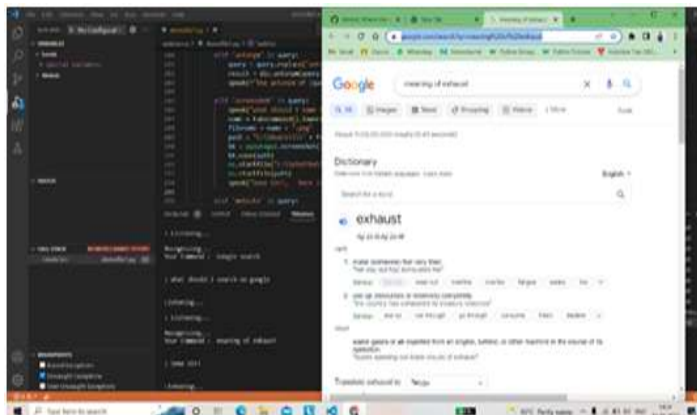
elif 'wiki' in query:
query = query.replace(
result = wikipedia.su
speak("According to

elif 'screenshot' in query:
speak("what should I name
name = takeCommand().lower
filename = name + '.png'
path = "C:\Users\
SS = pyautogui.screenshot
ss.save(path)
os.startfile("C:\Users\
os.startfile(path)
speak("Here sir,

Listening...
Recognizing...
Your Command : Google search

: What should I search on google

Listening...
Listening...
Recognizing...
Your Command : meaning of exhaust

Listening...

Google

meaning of exhaust

All Images News Shopping Videos More Tools

Dictionary

English

Search for a word

exhaust

verb

1. make (someone) feel very tired.

2. use up (resources or reserves) completely.

noun

waste gases or air expelled from an engine, turbine, or other machine in the course of its operation.

Translate exhaust to

Type here to search